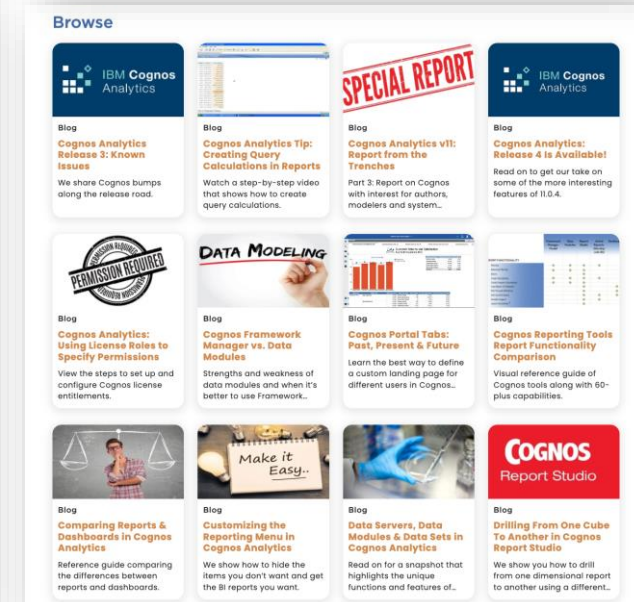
Browse

IBM Cognos Analytics

Blog

Cognos Analytics Release 3: Known Issues

We share Cognos bumps along the release road.

Blog

Cognos Analytics Tip: Creating Query Calculations in Reports

Watch a step-by-step video that shows how to create query calculations.

SPECIAL REPORT

Blog

Cognos Analytics v11: Report from the Trenches

Part 3: Report on Cognos with interest for authors, modelers and system...

IBM Cognos Analytics

Blog

Cognos Analytics: Release 4 Is Available!

Read on to get our take on some of the more interesting features of 11.0.4.

PERMISSION REQUIRED

Blog

Cognos Analytics: Using License Roles to Specify Permissions

View the steps to set up and configure Cognos license entitlements.

DATA MODELING

Blog

Cognos Framework Manager vs. Data Modules

Strengths and weakness of data modules and when it's better to use Framework...

Blog

Cognos Portal Tabs: Past, Present & Future

Learn the best way to define a custom landing page for different users in Cognos...

Blog

Cognos Reporting Tools Report Functionality Comparison

Visual reference guide of Cognos tools along with 60-plus capabilities.

Blog

Comparing Reports & Dashboards in Cognos Analytics

Reference guide comparing the differences between reports and dashboards.

Make it Easy..

Blog

Customizing the Reporting Menu in Cognos Analytics

We show how to hide the items you don't want and get the BI reports you want.

Blog

Data Servers, Data Modules & Data Sets in Cognos Analytics

Read on for a snapshot that highlights the unique functions and features of...

COGNOS Report Studio

Blog

Drilling From One Cube To Another in Cognos Report Studio

We show you how to drill from one dimensional report to another using a different...